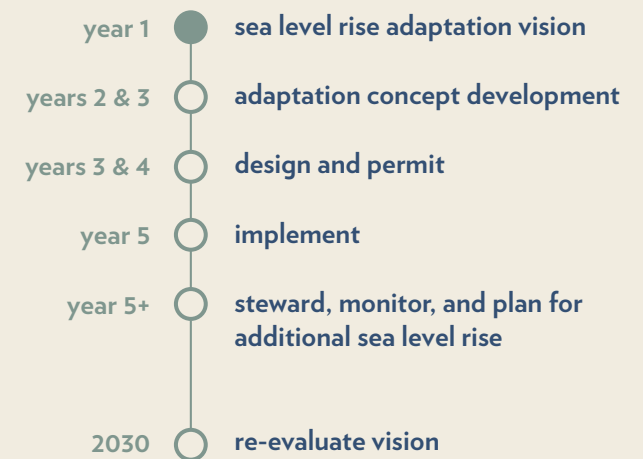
year 1 sea level rise adaptation vision

years 2 & 3 adaptation concept development

years 3 & 4 design and permit

year 5 implement

year 5+ steward, monitor, and plan for additional sea level rise

2030 re-evaluate vision